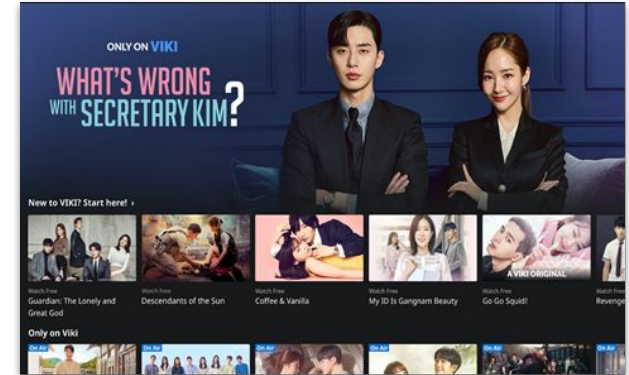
ONLY ON VIKI

WHAT'S WRONG WITH SECRETARY KIM?

New to VIKI? Start here! ›

Watch Free
Guardian: The Lonely and Great God

Watch Free
Descendants of the Sun

Watch Free
Coffee & Vanilla

Watch Free
My ID Is Gangnam Beauty

A VIKI ORIGINAL
Watch Free
Go Go Squid!

Watch Free
Revenge

Only on Viki

On Air

On Air

On Air

On Air

On Air

On Air